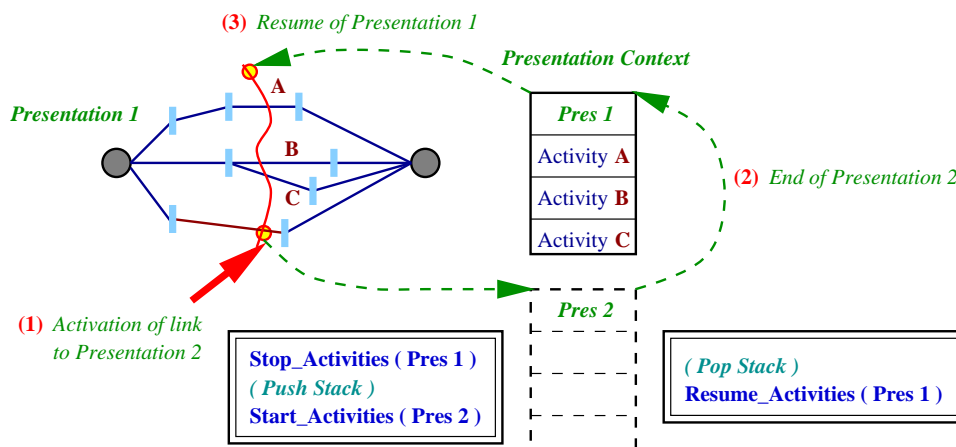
(3) Resume of Presentation 1

Presentation Context

Presentation 1

A

B

C

| Pres 1 |
|---|
| Activity A |
| Activity B |
| Activity C |

(2) End of Presentation 2

Pres 2

(1) Activation of link to Presentation 2

Stop_Activities ( Pres 1 )
( Push Stack )
Start_Activities ( Pres 2 )

( Pop Stack )
Resume_Activities ( Pres 1 )